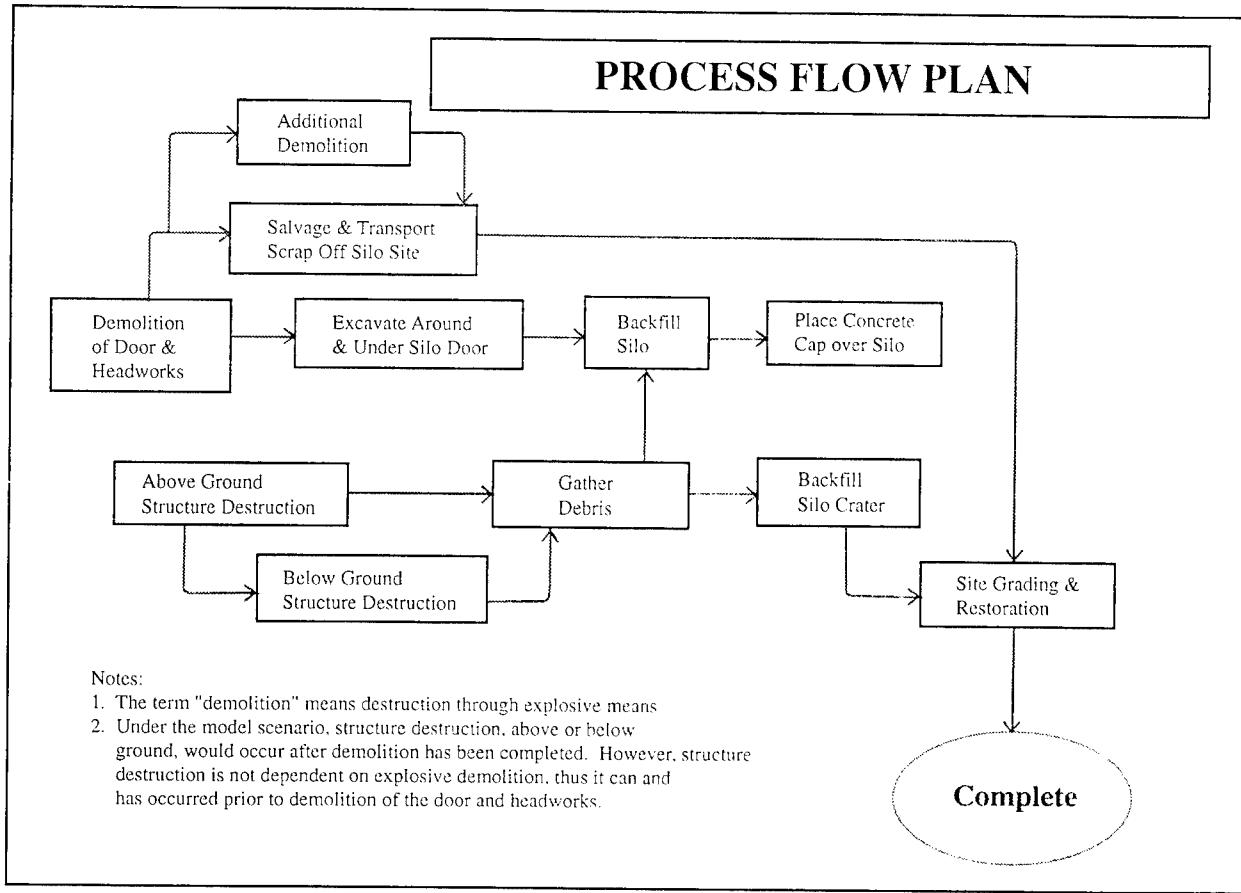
PROCESS FLOW PLAN

Additional Demolition

Salvage & Transport Scrap Off Silo Site

Demolition of Door & Headworks

Excavate Around & Under Silo Door

Backfill Silo

Place Concrete Cap over Silo

Above Ground Structure Destruction

Gather Debris

Backfill Silo Crater

Below Ground Structure Destruction

Site Grading & Restoration

Notes:
1. The term "demolition" means destruction through explosive means
2. Under the model scenario, structure destruction, above or below ground, would occur after demolition has been completed. However, structure destruction is not dependent on explosive demolition, thus it can and has occurred prior to demolition of the door and headworks.

Complete